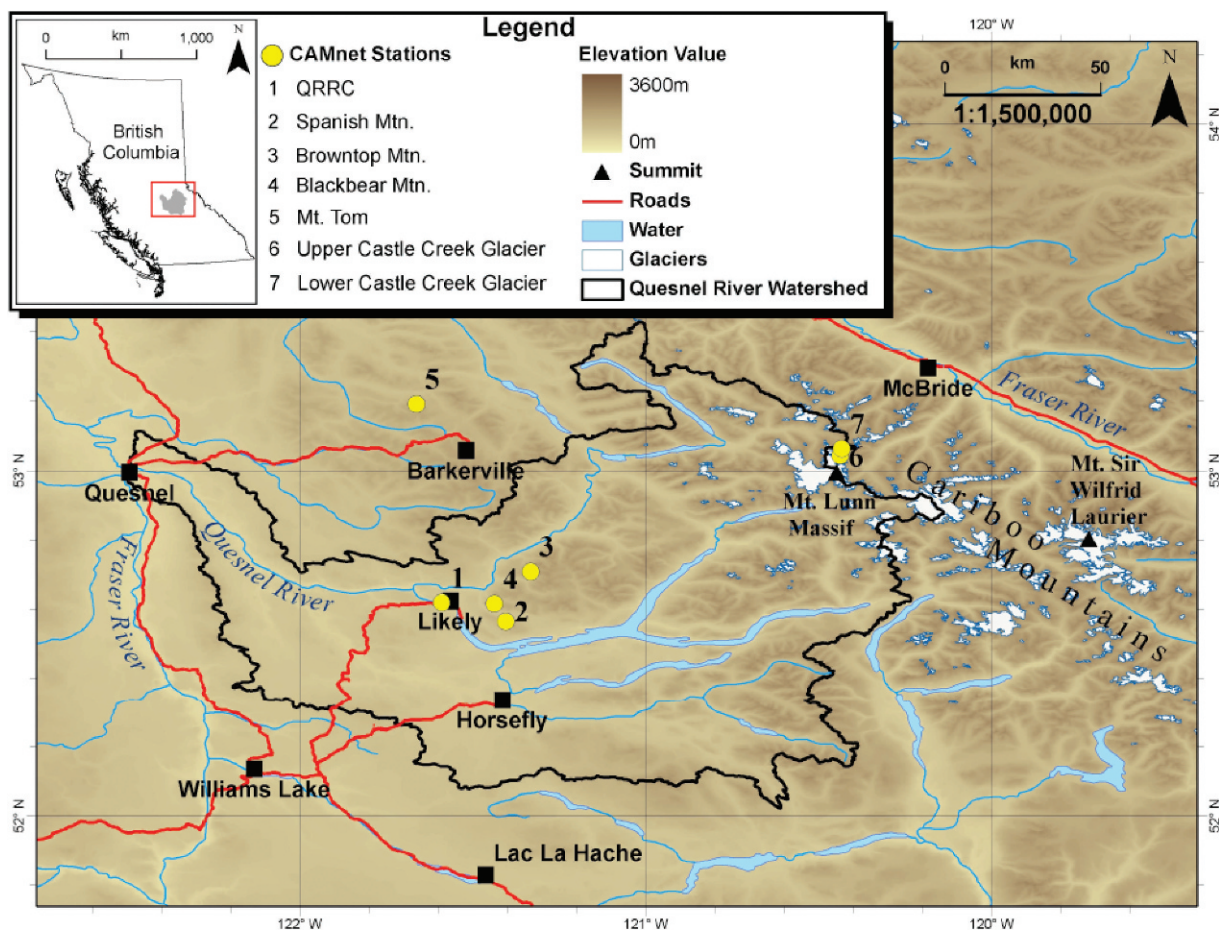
0 km 1,000
N
British Columbia

Legend
CAMnet Stations
1 QRRC
2 Spanish Mtn.
3 Browntop Mtn.
4 Blackbear Mtn.
5 Mt. Tom
6 Upper Castle Creek Glacier
7 Lower Castle Creek Glacier

Elevation Value
3600m
0m
Summit
Roads
Water
Glaciers
Quesnel River Watershed

120° W
0 km 50
N
1:1,500,000
54° N

5
McBride
Fraser River
7
Barkerville
6
53° N
Quesnel
Mt. Lunn Massif
Cariboo Mountains
Mt. Sir Wilfrid Laurier
53° N
Quesnel River
3
1
4
Fraser River
2
Likely
Horsefly
Williams Lake
52° N
52° N
Lac La Hache
122° W
121° W
120° W